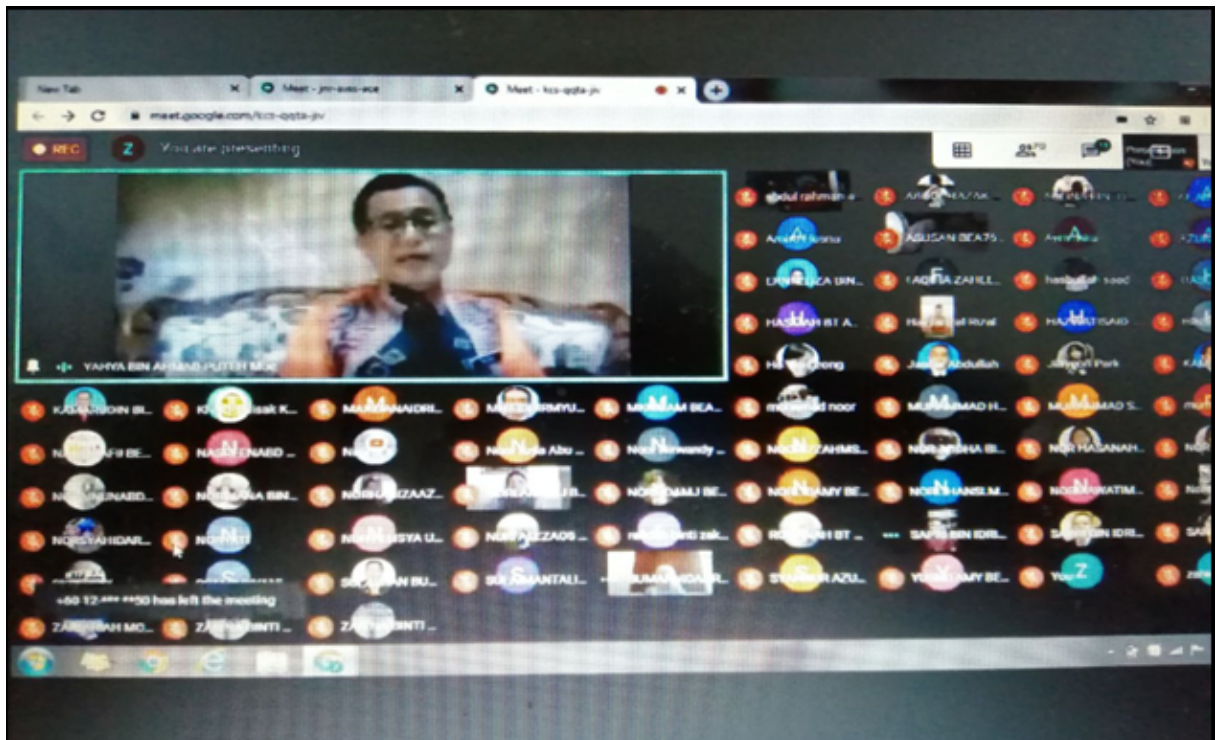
New Tab
Meet - jnr-avss-ace
Meet - kcs-qgta-jiv
meet.google.com/kcs-qgta-jiv
REC
Z
You are presenting
YAHYA BIN AHMAD PUTEH MOE
abdul rahman a...
Amelia Husna
ASUSAN BEA75...
LAQIFIA ZAHLL...
HASBIAH BT A...
Jasni Abdullah
MUHAMMAD H...
MUHAMMAD S...
NOR NISHA B...
NOR HASANAH...
SAFRI BIN IDR...
SAFRI BIN IDR...
STAR BIN AZU...
You
Z
ZAINAB BINTI...
ZAI... BINTI...
+60 12-*** **30 has left the meeting